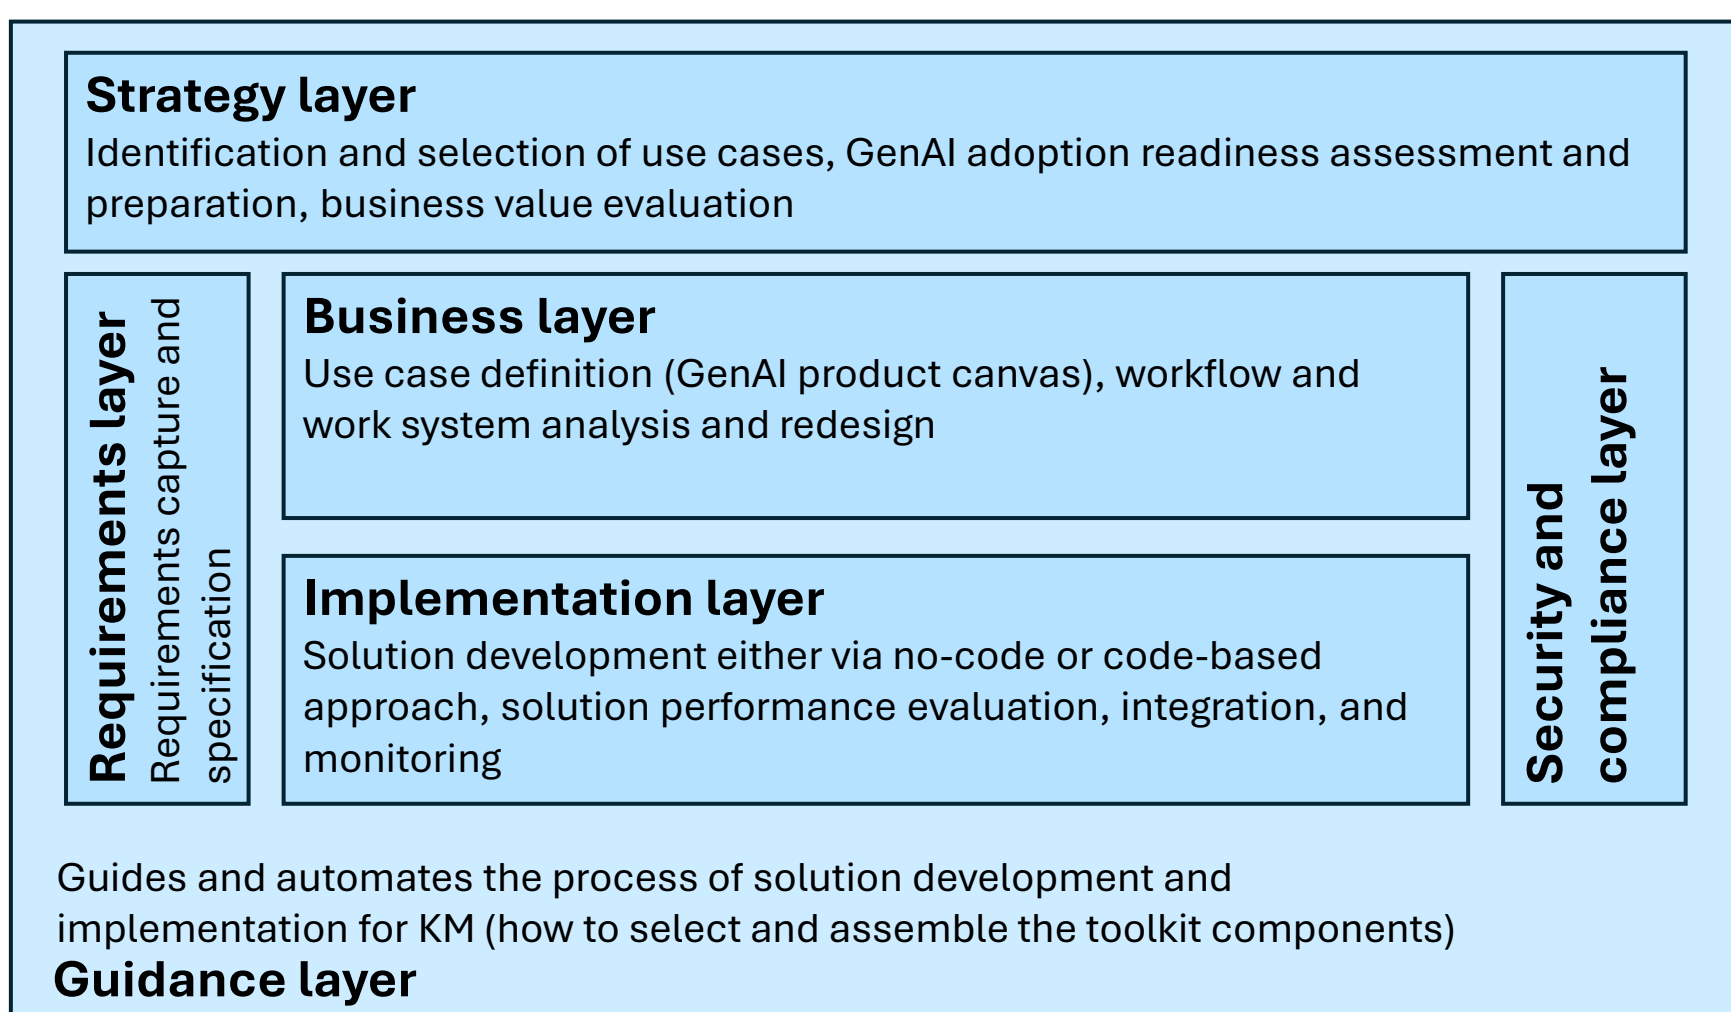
Strategy layer
Identification and selection of use cases, GenAI adoption readiness assessment and preparation, business value evaluation

Requirements layer
Requirements capture and specification

Business layer
Use case definition (GenAI product canvas), workflow and work system analysis and redesign

Implementation layer
Solution development either via no-code or code-based approach, solution performance evaluation, integration, and monitoring

Security and compliance layer

Guides and automates the process of solution development and implementation for KM (how to select and assemble the toolkit components)
Guidance layer